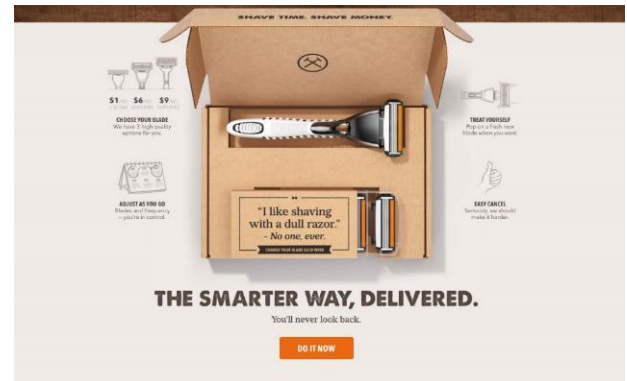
SHAVE TIME. SHAVE MONEY.

$1 $6 $9

CHOOSE YOUR BLADE
We have 3 high quality options for you.

ADJUST AS YOU GO
Blades and frequency – you're in control.

TREAT YOURSELF
Pop on a fresh new blade when you want.

EASY CANCEL
Seriously, we should make it harder.

"I like shaving with a dull razor."
- No one, ever.

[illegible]

THE SMARTER WAY, DELIVERED.

You'll never look back.

DO IT NOW